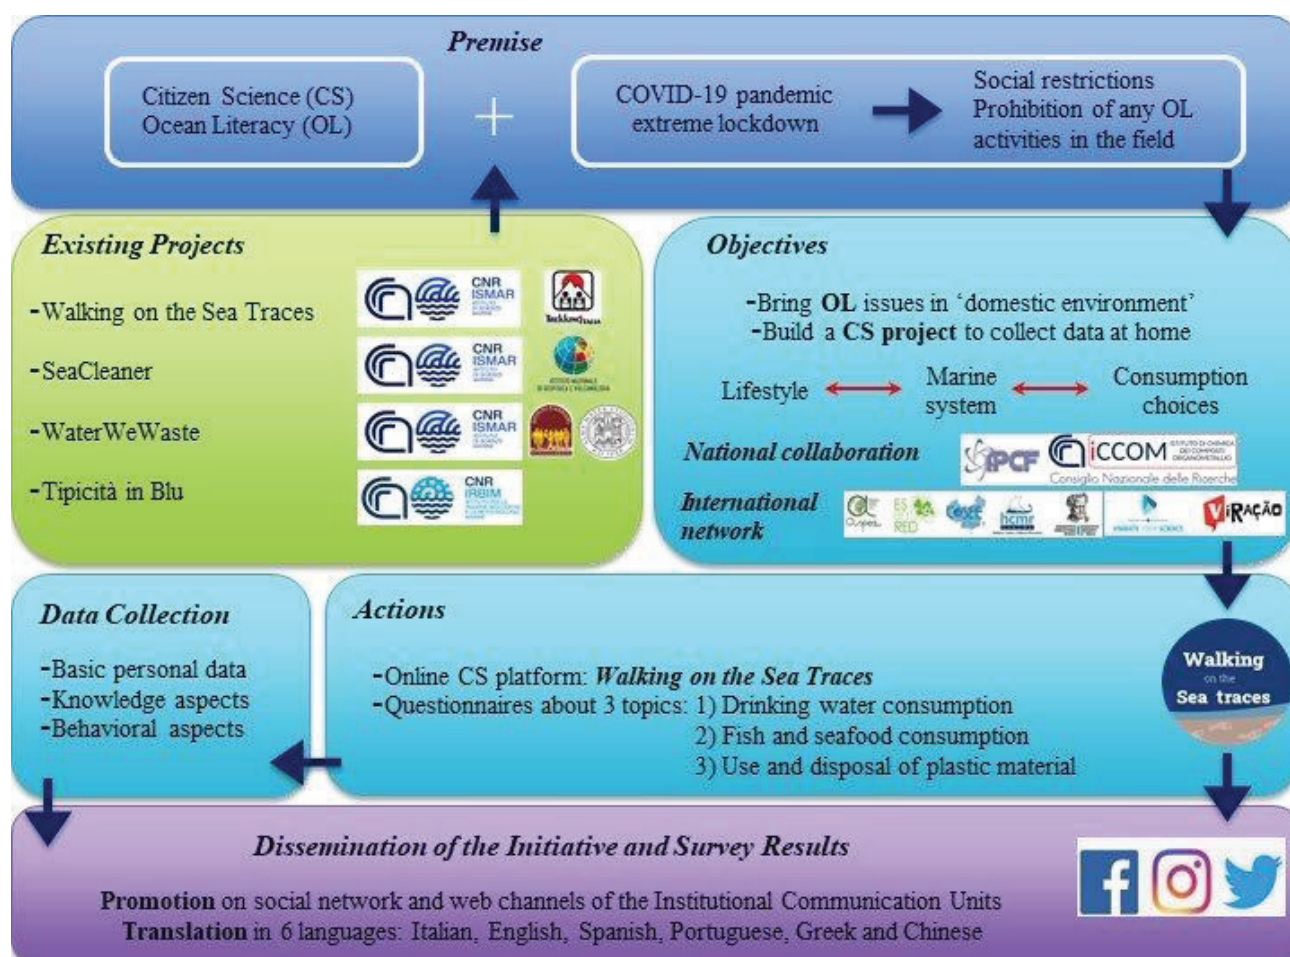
Premise

Citizen Science (CS)
Ocean Literacy (OL)

+

COVID-19 pandemic
extreme lockdown

Social restrictions
Prohibition of any OL activities in the field

Existing Projects

-Walking on the Sea Traces

-SeaCleaner

-WaterWeWaste

-Tipicità in Blu

CNR ISMAR

CNR ISMAR

CNR ISMAR

CNR IRBIM

Objectives

-Bring OL issues in 'domestic environment'
-Build a CS project to collect data at home

Lifestyle

Marine system

Consumption choices

National collaboration

IPCF

ICCOM

Consiglio Nazionale delle Ricerche

International network

hcmr

VIRAÇÃO

Data Collection

-Basic personal data
-Knowledge aspects
-Behavioral aspects

Actions

-Online CS platform: Walking on the Sea Traces
-Questionnaires about 3 topics: 1) Drinking water consumption
2) Fish and seafood consumption
3) Use and disposal of plastic material

Walking on the Sea traces

Dissemination of the Initiative and Survey Results

Promotion on social network and web channels of the Institutional Communication Units
Translation in 6 languages: Italian, English, Spanish, Portuguese, Greek and Chinese